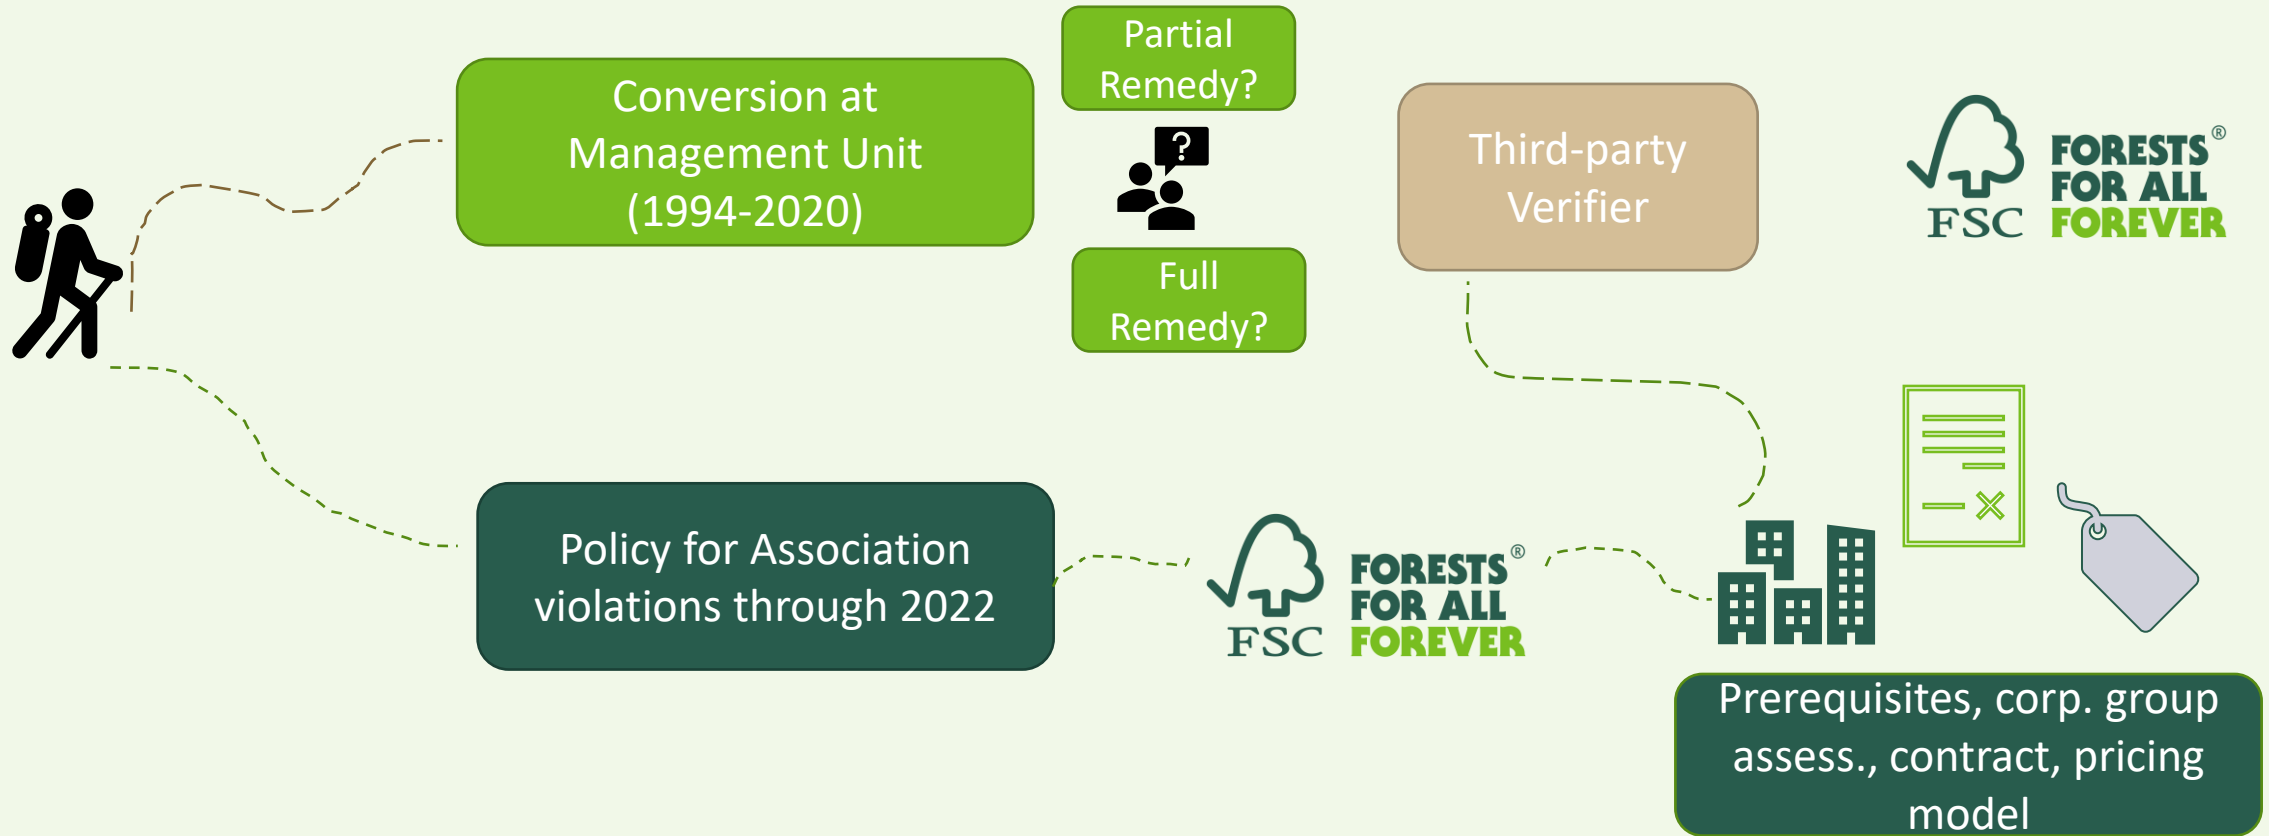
Conversion at Management Unit (1994-2020)

Partial Remedy?

?

Full Remedy?

Third-party Verifier

FSC FORESTS® FOR ALL FOREVER

Policy for Association violations through 2022

FSC FORESTS® FOR ALL FOREVER

Prerequisites, corp. group assess., contract, pricing model